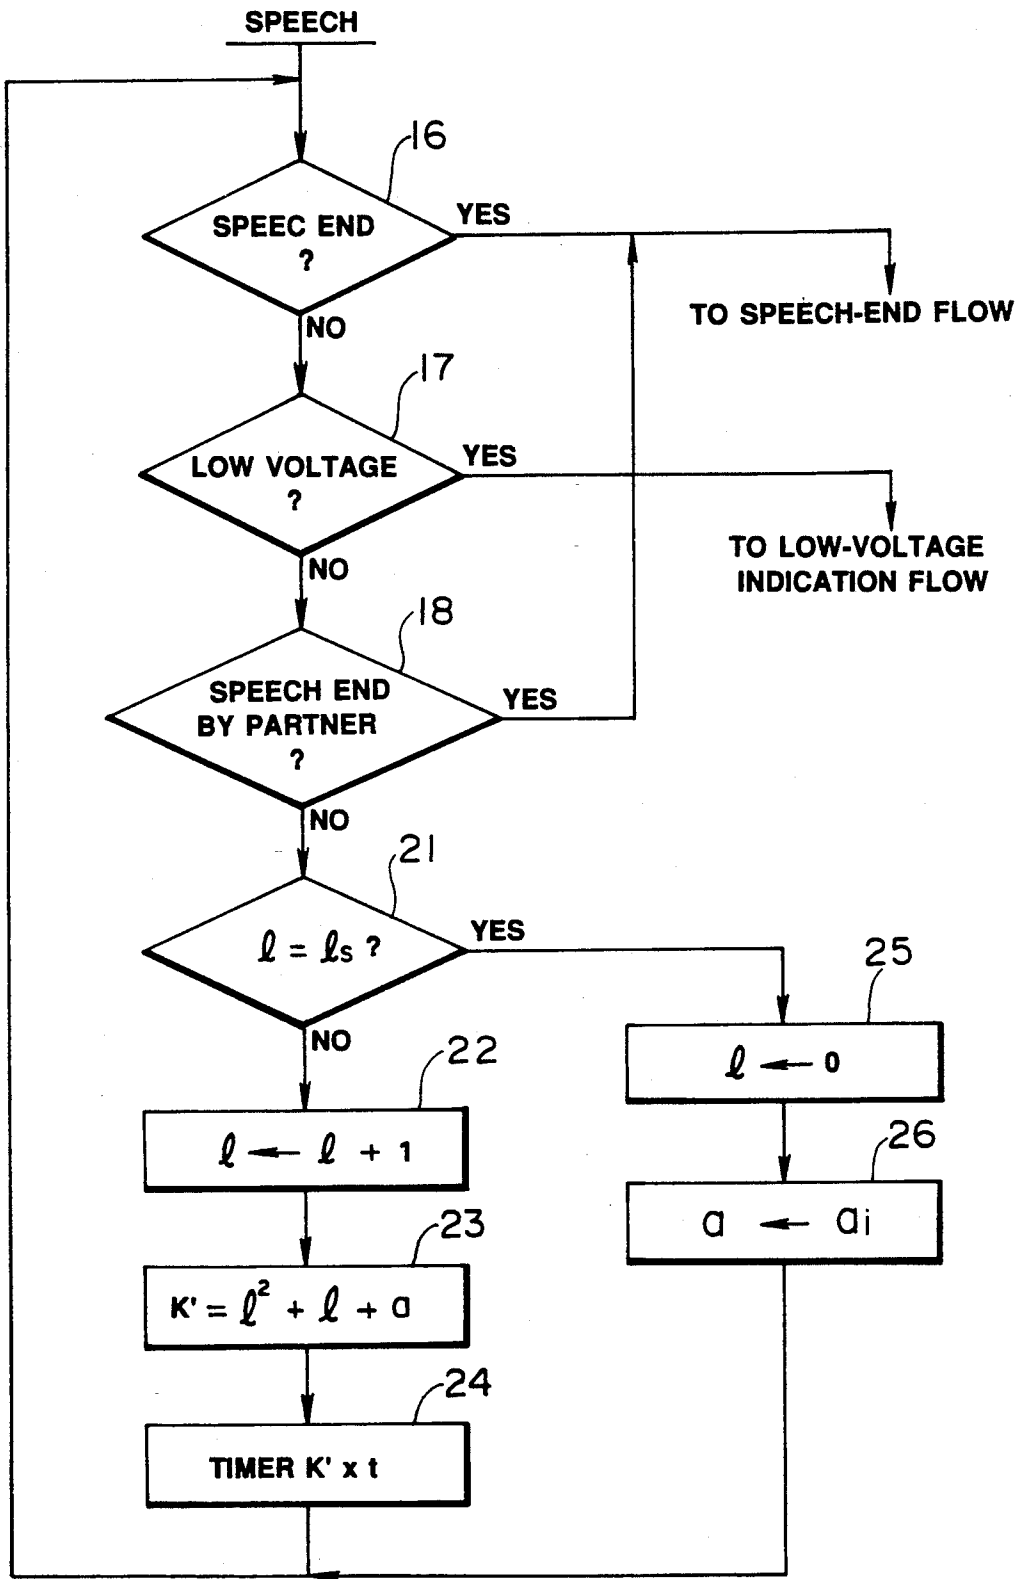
SPEECH

16

SPEEC END ?

YES

TO SPEECH-END FLOW

NO

17

LOW VOLTAGE ?

YES

TO LOW-VOLTAGE INDICATION FLOW

NO

18

SPEECH END BY PARTNER ?

YES

NO

21

$\ell = \ell_s$ ?

YES

25

NO

$\ell \leftarrow 0$

22

26

$\ell \leftarrow \ell + 1$

$a \leftarrow a_i$

23

$K' = \ell^2 + \ell + a$

24

TIMER K' x t